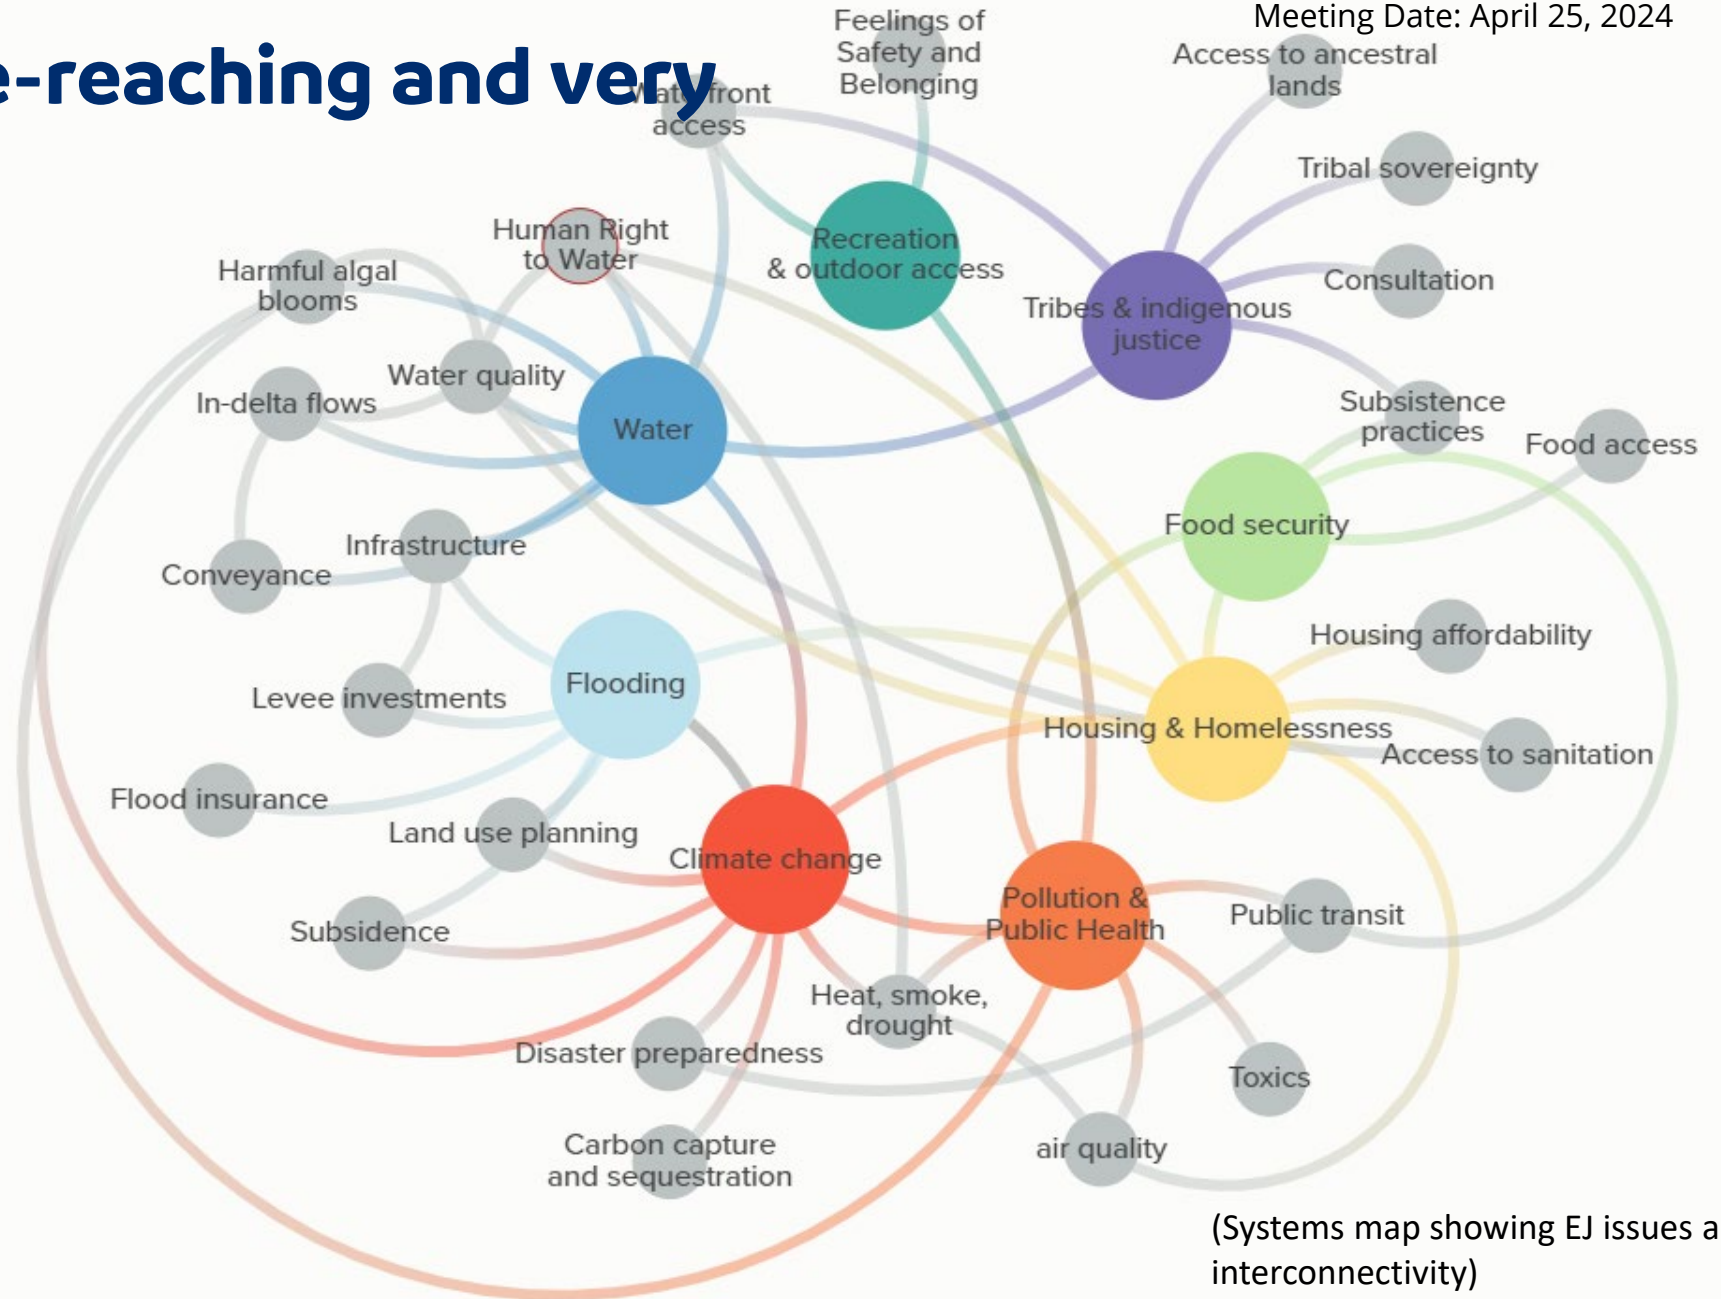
e-reaching and very

Meeting Date: April 25, 2024

Feelings of Safety and Belonging

Access to ancestral lands

Waterfront access

Tribal sovereignty

Human Right to Water

Recreation & outdoor access

Harmful algal blooms

Consultation

Tribes & indigenous justice

Water quality

In-delta flows

Water

Subsistence practices

Food access

Infrastructure

Food security

Conveyance

Housing affordability

Flooding

Levee investments

Housing & Homelessness

Access to sanitation

Flood insurance

Land use planning

Climate change

Pollution & Public Health

Public transit

Subsidence

Heat, smoke, drought

Disaster preparedness

Toxics

Carbon capture and sequestration

air quality

(Systems map showing EJ issues a interconnectivity)